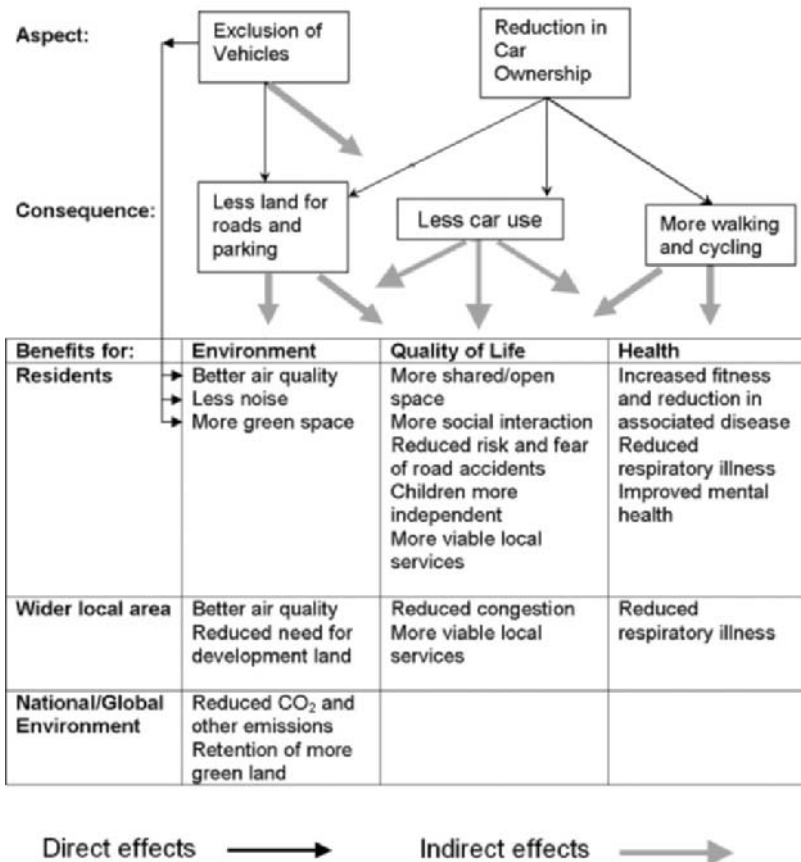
Aspect:

Exclusion of Vehicles

Reduction in Car Ownership

Consequence:

Less land for roads and parking

Less car use

More walking and cycling

| Benefits for: | Environment | Quality of Life | Health |
|---|---|---|---|
| Residents | Better air quality<br>Less noise<br>More green space | More shared/open space<br>More social interaction<br>Reduced risk and fear of road accidents<br>Children more independent<br>More viable local services | Increased fitness and reduction in associated disease<br>Reduced respiratory illness<br>Improved mental health |
| Wider local area | Better air quality<br>Reduced need for development land | Reduced congestion<br>More viable local services | Reduced respiratory illness |
| National/Global Environment | Reduced $CO_2$ and other emissions<br>Retention of more green land | | |

Direct effects

Indirect effects